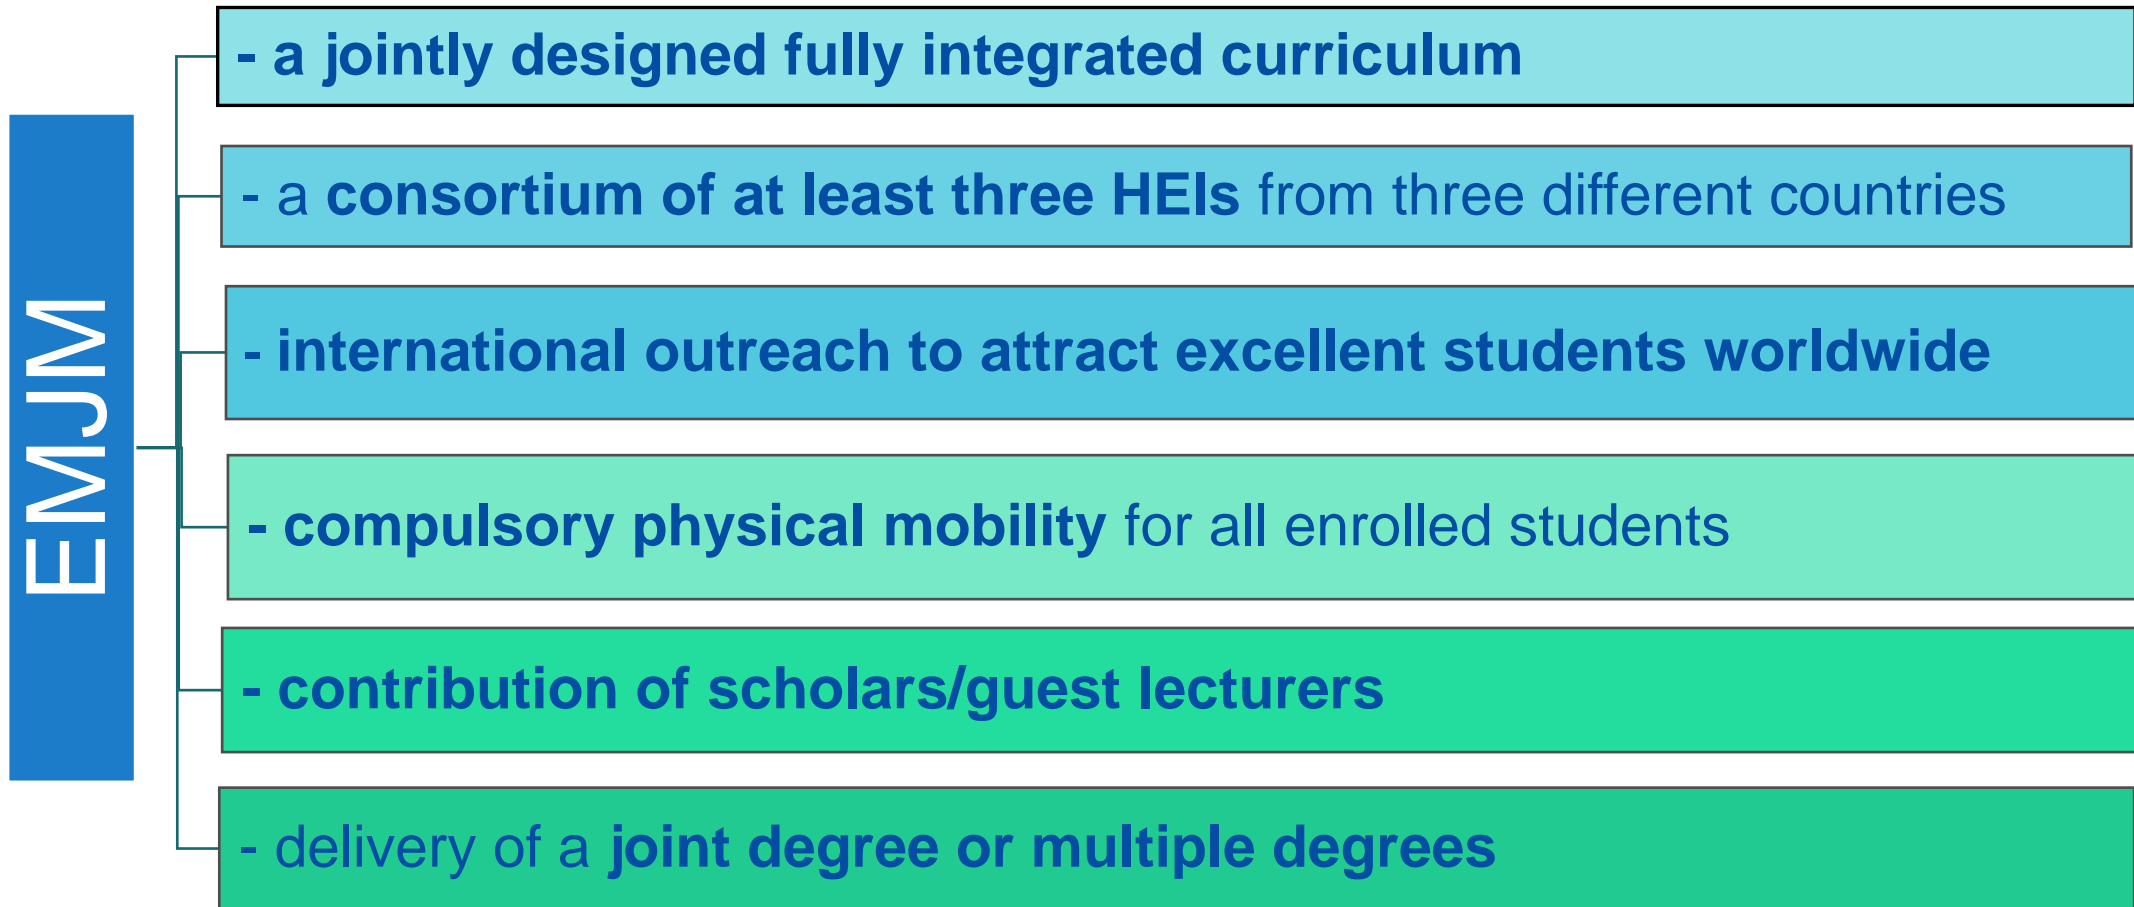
EMJM

- a jointly designed fully integrated curriculum

- a consortium of at least three HEIs from three different countries

- international outreach to attract excellent students worldwide

- compulsory physical mobility for all enrolled students

- contribution of scholars/guest lecturers

- delivery of a joint degree or multiple degrees